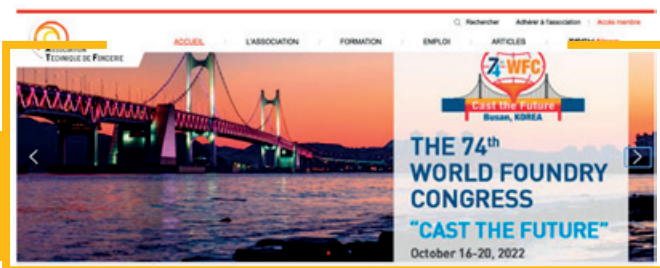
Association Technique de Fonderie

Rechercher Adhérer à l'association Accès membre

ACCUEIL L'ASSOCIATION FORMATION EMPLOI ARTICLES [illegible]

74th WFC
Cast the Future
Busan, KOREA

THE 74th WORLD FOUNDRY CONGRESS
"CAST THE FUTURE"
October 16-20, 2022